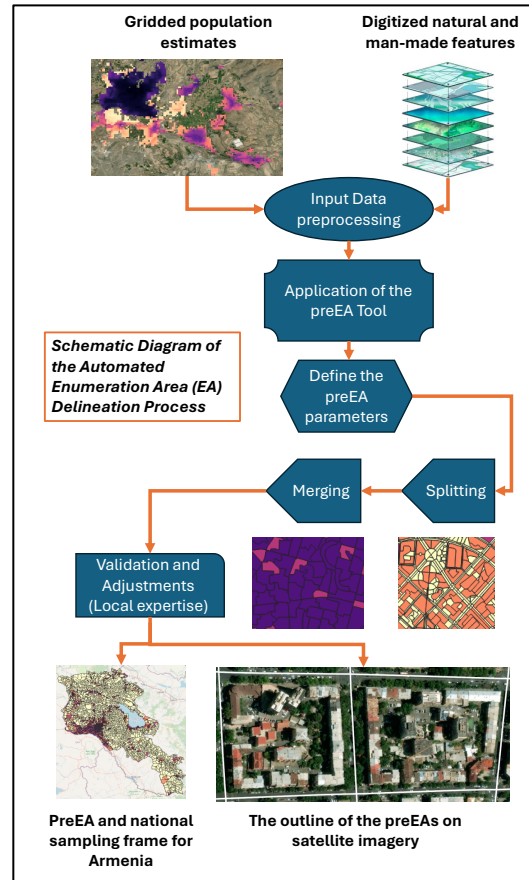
Gridded population estimates

Digitized natural and man-made features

Input Data preprocessing

Application of the preEA Tool

Schematic Diagram of the Automated Enumeration Area (EA) Delineation Process

Define the preEA parameters

Merging

Splitting

Validation and Adjustments (Local expertise)

PreEA and national sampling frame for Armenia

The outline of the preEAs on satellite imagery